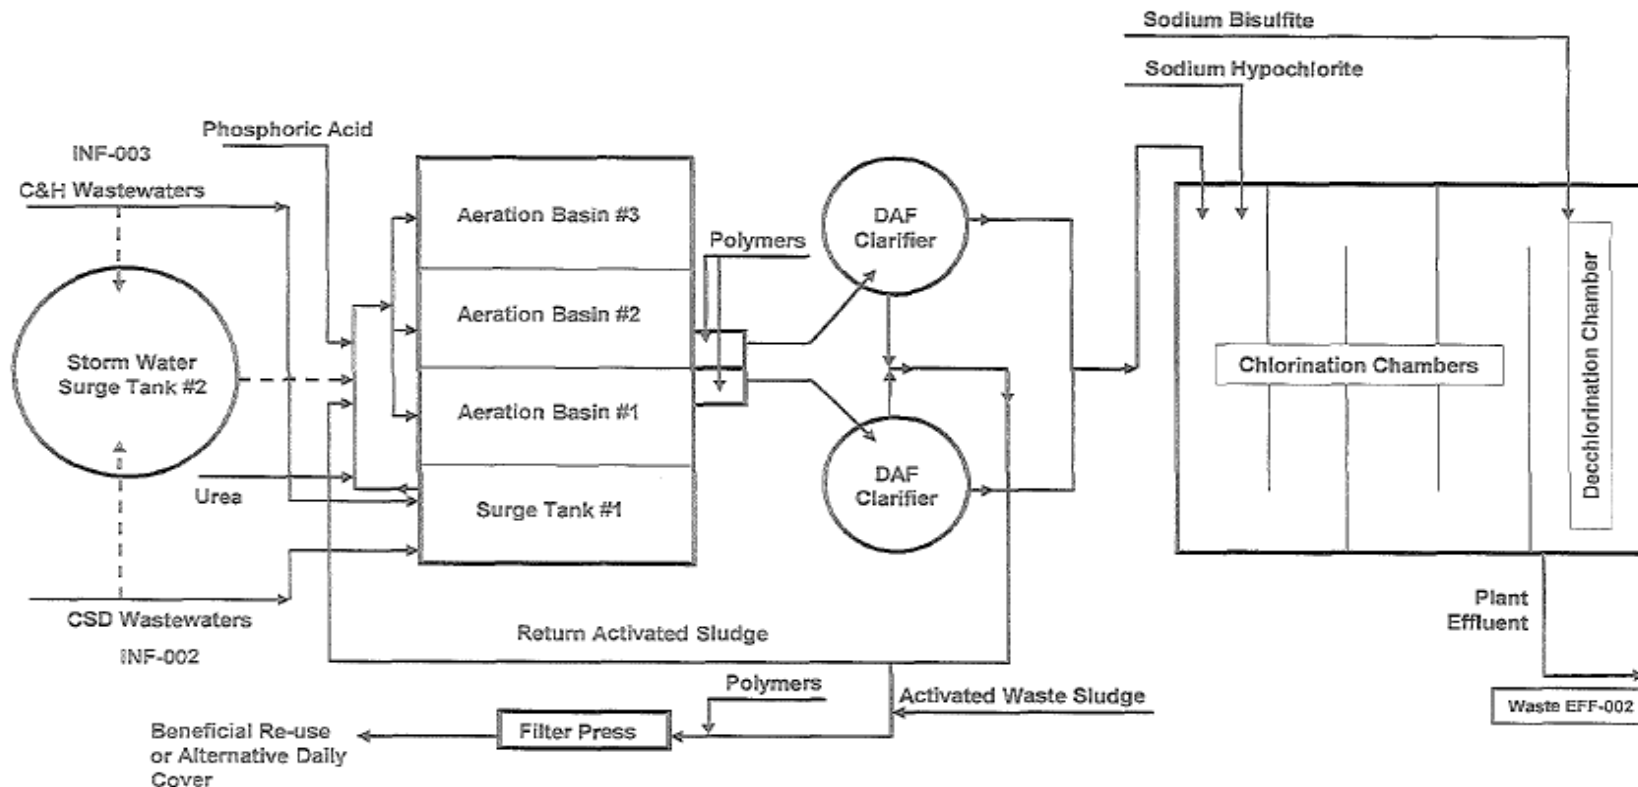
Sodium Bisulfite

Sodium Hypochlorite

Phosphoric Acid

INF-003

C&H Wastewaters

Aeration Basin #3

Polymers

DAF Clarifier

Aeration Basin #2

Storm Water Surge Tank #2

Aeration Basin #1

Chlorination Chambers

Dechlorination Chamber

DAF Clarifier

Urea

Surge Tank #1

CSD Wastewaters

INF-002

Return Activated Sludge

Plant Effluent

Polymers

Activated Waste Sludge

Beneficial Re-use or Alternative Daily Cover

Filter Press

Waste EFF-002